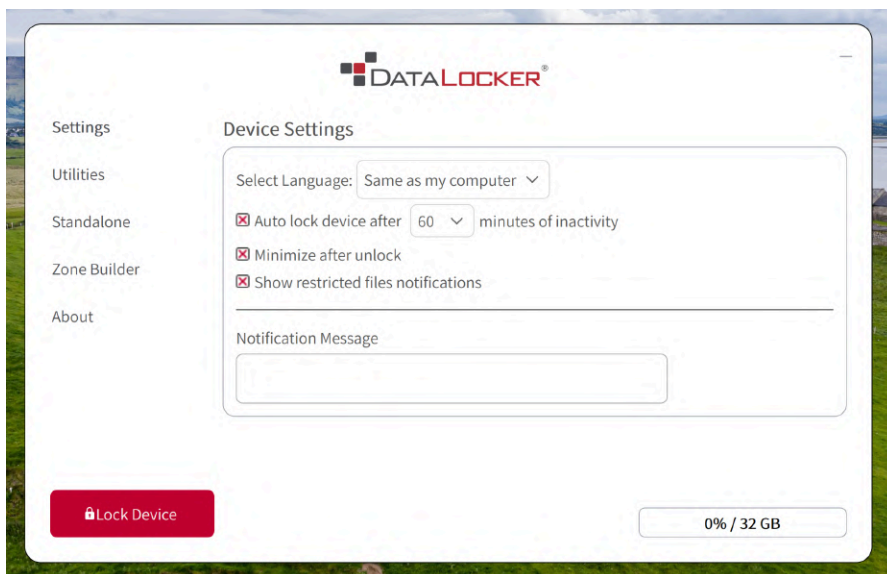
DATALOCKER®

Settings

Utilities

Standalone

Zone Builder

About

Device Settings

Select Language: Same as my computer

☒ Auto lock device after 60 minutes of inactivity

☒ Minimize after unlock

☒ Show restricted files notifications

Notification Message

Lock Device

0% / 32 GB